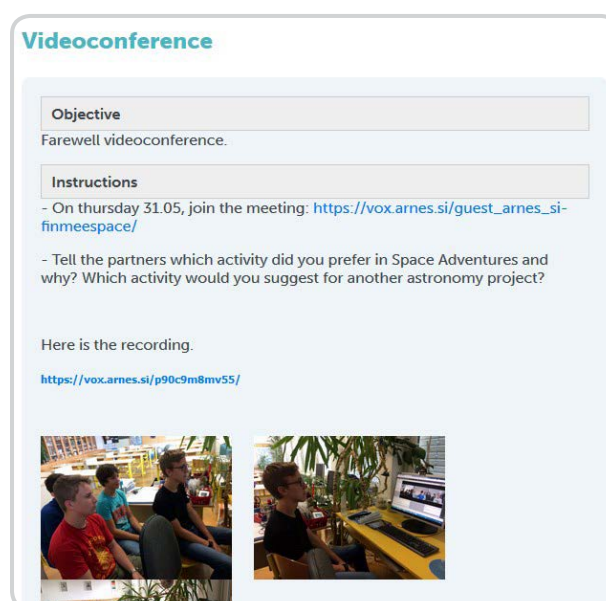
Videoconference

Objective

Farewell videoconference.

Instructions

- On thursday 31.05, join the meeting: https://vox.arnes.si/guest_arnes_si-finmeespace/

- Tell the partners which activity did you prefer in Space Adventures and why? Which activity would you suggest for another astronomy project?

Here is the recording.

https://vox.arnes.si/p90c9m8mv55/